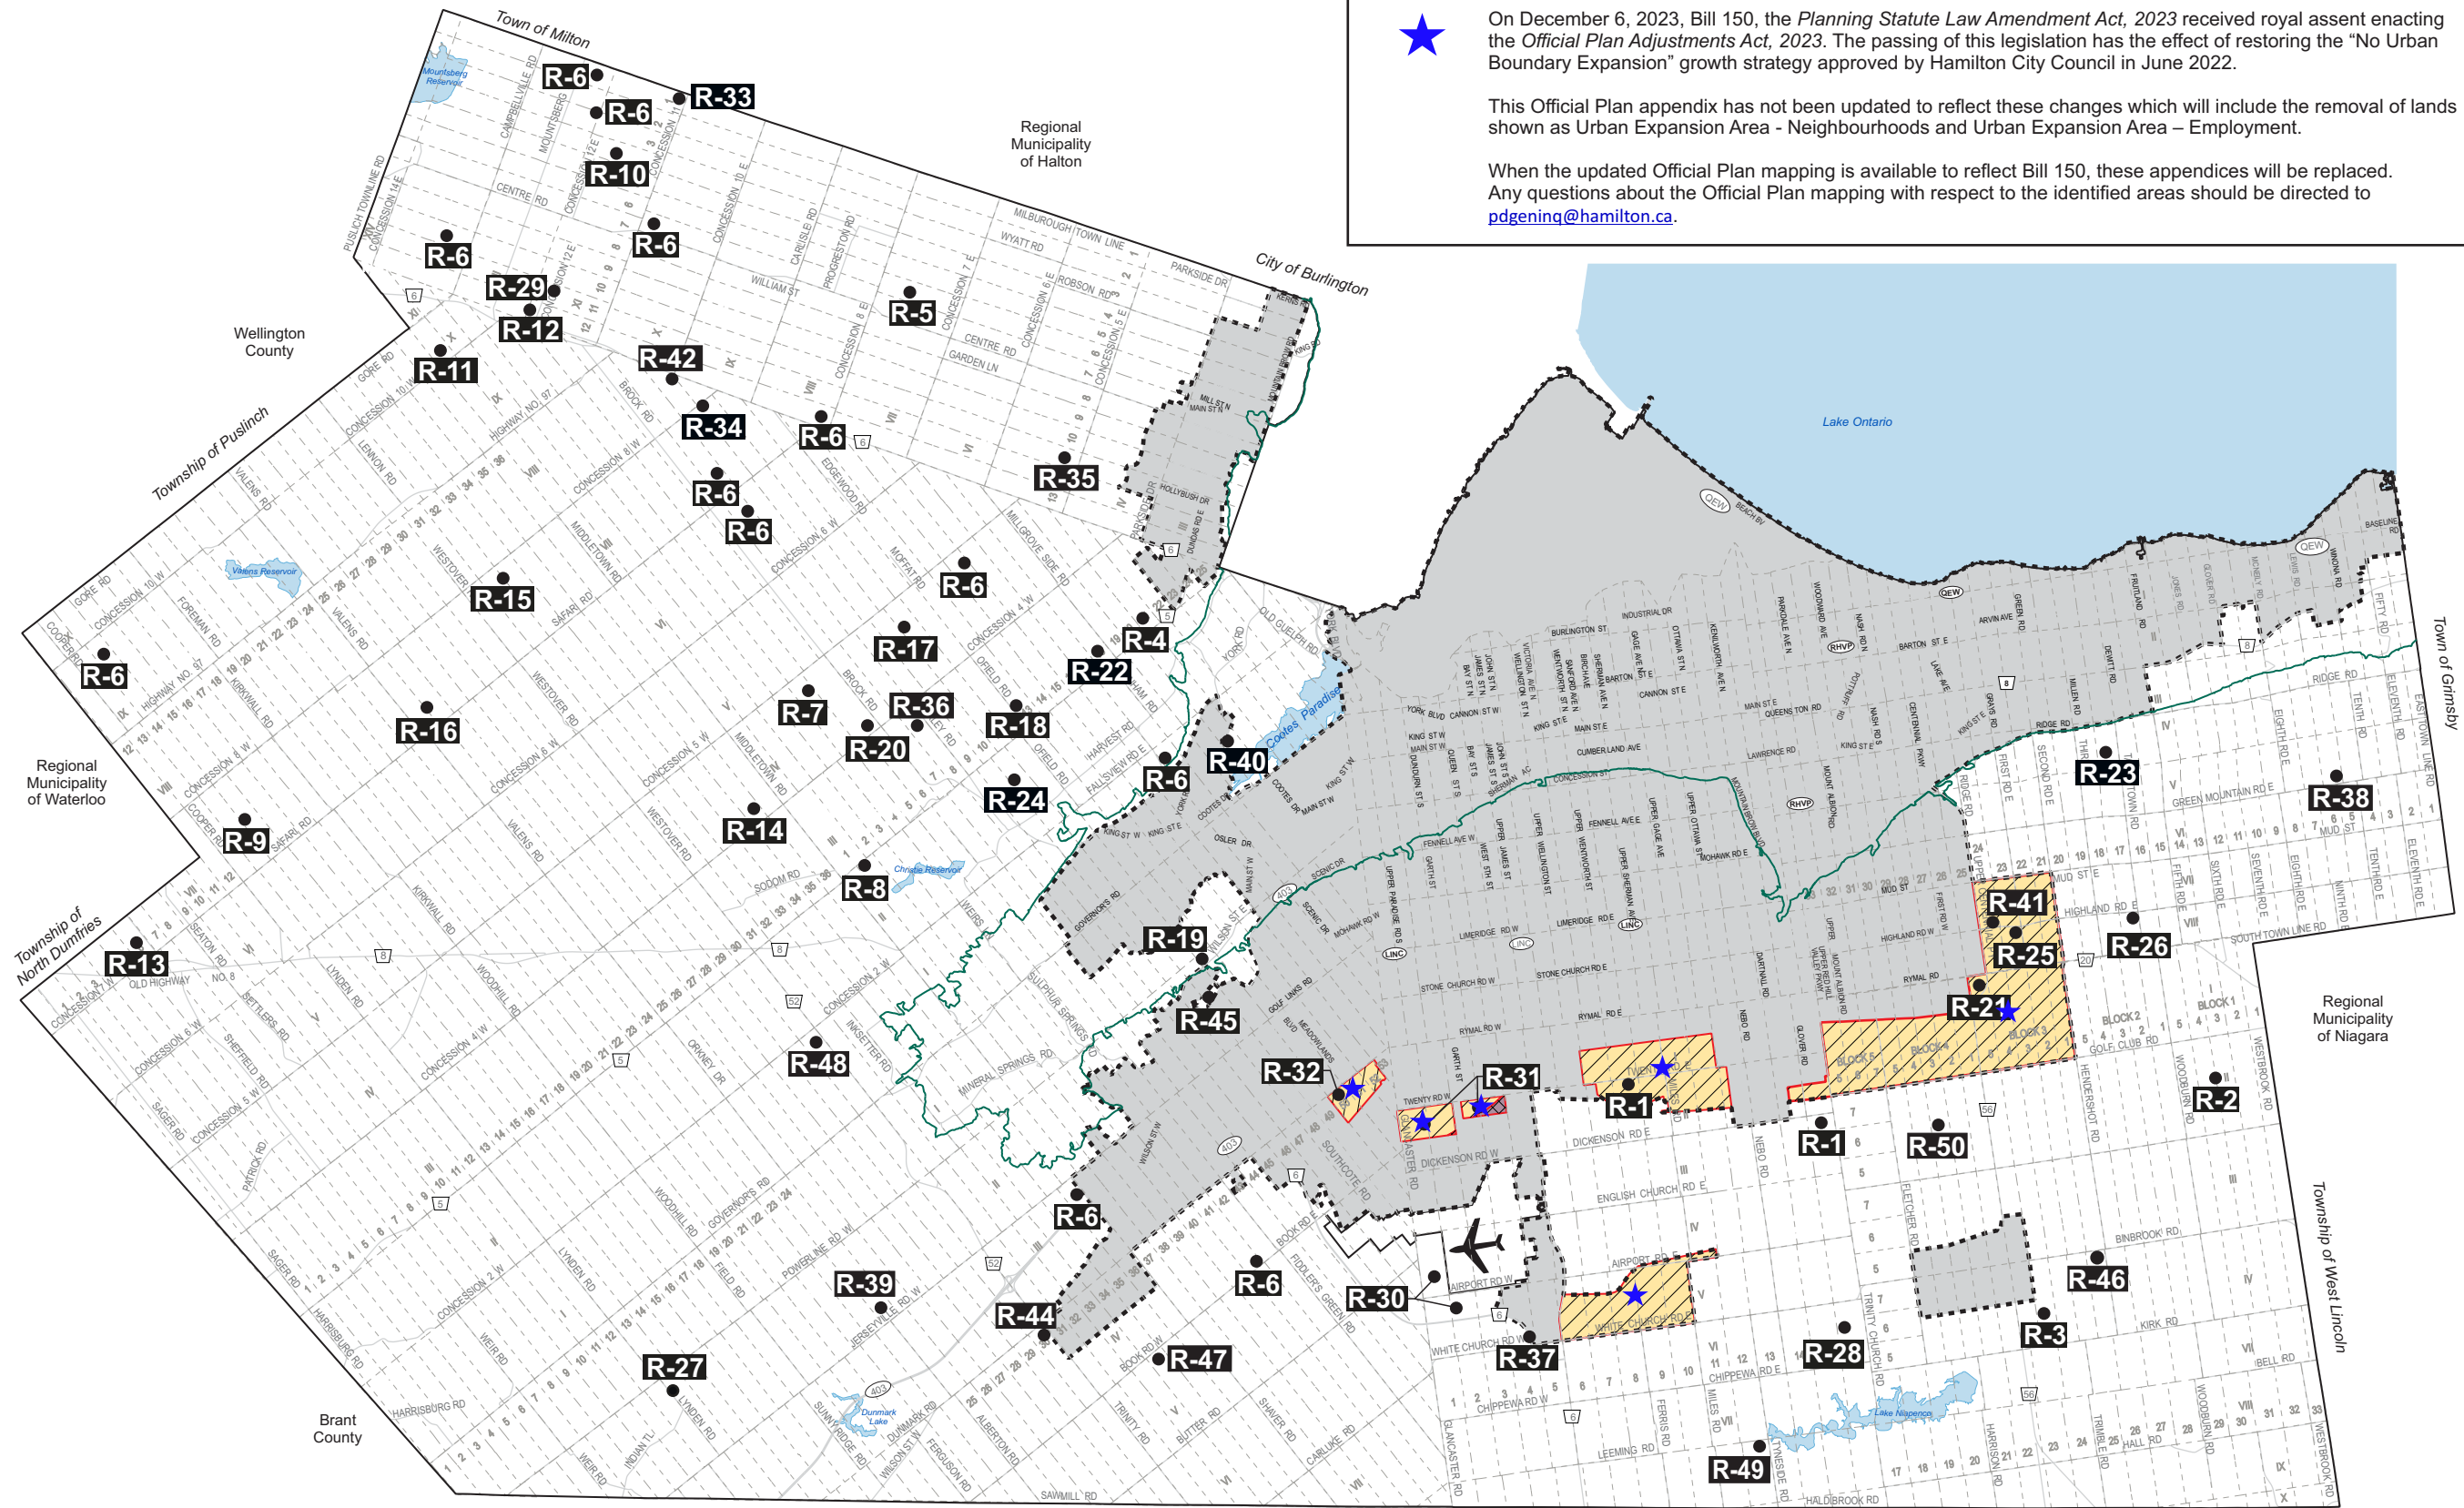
On December 6, 2023, Bill 150, the *Planning Statute Law Amendment Act, 2023* received royal assent enacting the *Official Plan Adjustments Act, 2023*. The passing of this legislation has the effect of restoring the "No Urban Boundary Expansion" growth strategy approved by Hamilton City Council in June 2022.

This Official Plan appendix has not been updated to reflect these changes which will include the removal of lands shown as Urban Expansion Area - Neighbourhoods and Urban Expansion Area – Employment.

When the updated Official Plan mapping is available to reflect Bill 150, these appendices will be replaced. Any questions about the Official Plan mapping with respect to the identified areas should be directed to pdgeninq@hamilton.ca.

Town of Milton

Regional Municipality of Halton

City of Burlington

Wellington County

Township of Puslinch

Regional Municipality of Waterloo

Township of North Dumfries

Brant County

Lake Ontario

Town of Grimsby

Regional Municipality of Niagara

Township of West Lincoln

Mountsberg Reservoir

Valens Reservoir

Christie Reservoir

Cootes Paradise

Dunmark Lake

Lake Niapenco

R-6
R-33
R-6
R-10
R-6
R-6
R-29
R-12
R-5
R-42
R-11
R-34
R-6
R-35
R-6
R-6
R-6
R-15
R-4
R-17
R-22
R-6
R-7
R-36
R-18
R-16
R-20
R-40
R-6
R-24
R-9
R-14
R-8
R-41
R-23
R-38
R-19
R-25
R-26
R-13
R-21
R-45
R-48
R-32
R-31
R-1
R-1
R-50
R-2
R-6
R-6
R-30
R-39
R-44
R-46
R-3
R-47
R-37
R-28
R-27
R-49

BLOCK 1
BLOCK 2
BLOCK 3
BLOCK 4
BLOCK 5

QEW
RHVP
LINC
403
6
5
8
20
52
53
56
97

CENTRE RD
CAMPBELLVILLE RD
MOUNTSBERG RD
CONCESSION 12 E
CONCESSION 11 E
CONCESSION 10 E
CARLISLE RD
PROGRESTON RD
WILLIAM ST
CONCESSION 7 E
CONCESSION 8 E
CONCESSION 6 E
CONCESSION 5 E
MILBOROUGH TOWN LINE
WYATT RD
ROBSON RD
PARKSIDE DR
CENTRE RD
GARDEN LN
PUSLINCH TOWNLINE RD
CONCESSION 14 E
GORE RD
CONCESSION 10 W
LENNON RD
HIGHWAY NO 97
BROCK RD
CONCESSION 8 W
EDGEWOOD RD
MILLGROVE SIDE RD
HOLLYBUSH DR
DUNDAS RD E
MILL ST N
MAIN ST N
KERNS RD
KING RD
WATERDOWN RD
VALENS RD
MIDDLETOWN RD
WESTOVER RD
SAFARI RD
CONCESSION 6 W
MOFFAT RD
CONCESSION 4 W
OLD GUELPH RD
YORK RD
FOREMAN RD
COOPER RD
KIRKWALL RD
CONCESSION 5 W
OFIELD RD
HARVEST RD
FALLSVIEW RD E
COOTES DR
KING ST W
KING ST E
OSLER DR
MAIN ST W
SODOM RD
GOVERNORS RD
SCENIC DR
MOHAWK RD W
WILSON ST E
SULPHUR SPRINGS RD
MINERAL SPRINGS RD
INKSETTER RD
ORKNEY RD
WOODHILL RD
LYNDEN RD
SETTLERS RD
SHEFFIELD RD
OLD HIGHWAY NO. 8
SEATON RD
CONCESSION 2 W
SAGER RD
PATRICK RD
HARRISBURG RD
WEIR RD
FIELD RD
POWERLINE RD W
JERSEYVILLE RD W
SUNNYRIDGE RD
WILSON ST W
DUNMARK RD
FERGUSON RD
ALBERTON RD
TRINITY RD
BUTTER RD
SHAVER RD
CARLUKE RD
FIDDLERS GREEN RD
BOOK RD W
SOUTHCOTE RD
GOLF LINKS RD
MEADOWLANDS BLVD
TWENTY RD W
GLANCASTER RD
DICKENSON RD W
DICKENSON RD E
ENGLISH CHURCH RD E
AIRPORT RD W
AIRPORT RD
WHITE CHURCH RD W
WHITE CHURCH RD
CHIPPEWA RD W
CHIPPEWA RD E
LEEMING RD
FERRIS RD
MILES RD
TRINITY CHURCH RD
FLETCHER RD
HARRISON RD
TRIMBLE RD
HALL RD
BELL RD
WOODBURN RD
WESTBROOK RD
KIRK RD
BINBROOK RD
HALDIBROOK RD
SAWMILL RD
INDIAN TL
NEBO RD
GLOVER RD
HENDERSHOT RD
GOLF CLUB RD
RYMAL RD W
RYMAL RD E
STONE CHURCH RD W
STONE CHURCH RD E
LIMERIDGE RD W
LIMERIDGE RD E
FENNELL AVE W
FENNELL AVE E
MOHAWK RD E
HIGHLAND RD W
HIGHLAND RD E
MUD ST
MUD ST E
SOUTH TOWN LINE RD
GREEN MOUNTAIN RD E
RIDGE RD
FIRST RD E
SECOND RD E
THIRD RD
FIFTH RD E
SIXTH RD E
SEVENTH RD E
EIGHTH RD E
NINTH RD E
TENTH RD E
ELEVENTH RD E
EAST TOWN LINE RD
INDUSTRIAL DR
BURLINGTON ST
BARTON ST
BARTON ST E
CANNON ST E
CANNON ST W
YORK BLVD
MAIN ST E
QUEENSTON RD
KING ST E
LAWRENCE RD
CUMBERLAND AVE
CONCESSION ST
BEACH BV
ARVIN AVE
BASELINE RD
FRUITLAND RD
JONES RD
GLOVER RD
MCNEILLY RD
LEWIS RD
WINONA RD
FIFTY RD
DEWITT RD
MILLEN RD
GREEN RD
GRAYS RD
CENTENNIAL PKWY
NASH RD N
LAKE AVE
UPPER JAMES ST
UPPER WELLINGTON ST
UPPER WENTWORTH ST
UPPER SHERMAN AVE
UPPER GAGE AVE
UPPER OTTAWA ST
UPPER PARADISE RD
GARTH ST
WEST 5TH ST
MOUNTAIN BROW BLVD
DARTNALL RD
UPPER RED HILL VALLEY PKWY
MOUNT ALBION RD
FIRST RD W
JAMES ST N
JOHN ST N
BAY ST N
WELLINGTON ST N
VICTORIA AVE N
WENTWORTH ST N
SANFORD AVE N
BIRCH AVE
SHERMAN AVE N
GAGE AVE N
OTTAWA ST N
KENILWORTH AVE N
PARKDALE AVE N
WOODWARD AVE
POTTRUFF RD
DUNDURN ST S
QUEEN ST S
BAY ST S
JAMES ST S
JOHN ST S
HIGHWAY NO 8